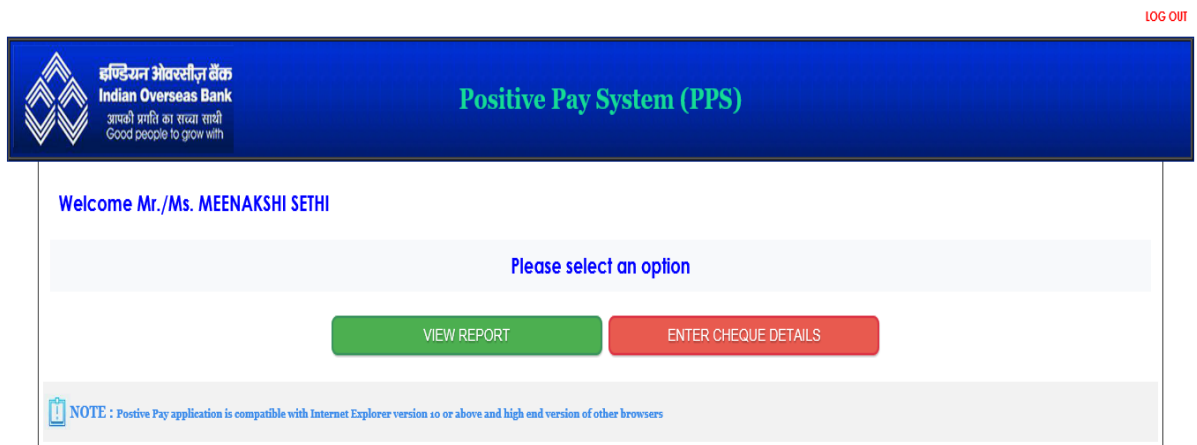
LOG OUT

इण्डियन ओवरसीज़ बैंक
Indian Overseas Bank
आपकी प्रगति का सच्चा साथी
Good people to grow with

Positive Pay System (PPS)

Welcome Mr./Ms. MEENAKSHI SETHI

Please select an option

VIEW REPORT

ENTER CHEQUE DETAILS

NOTE : Postive Pay application is compatible with Internet Explorer version 10 or above and high end version of other browsers